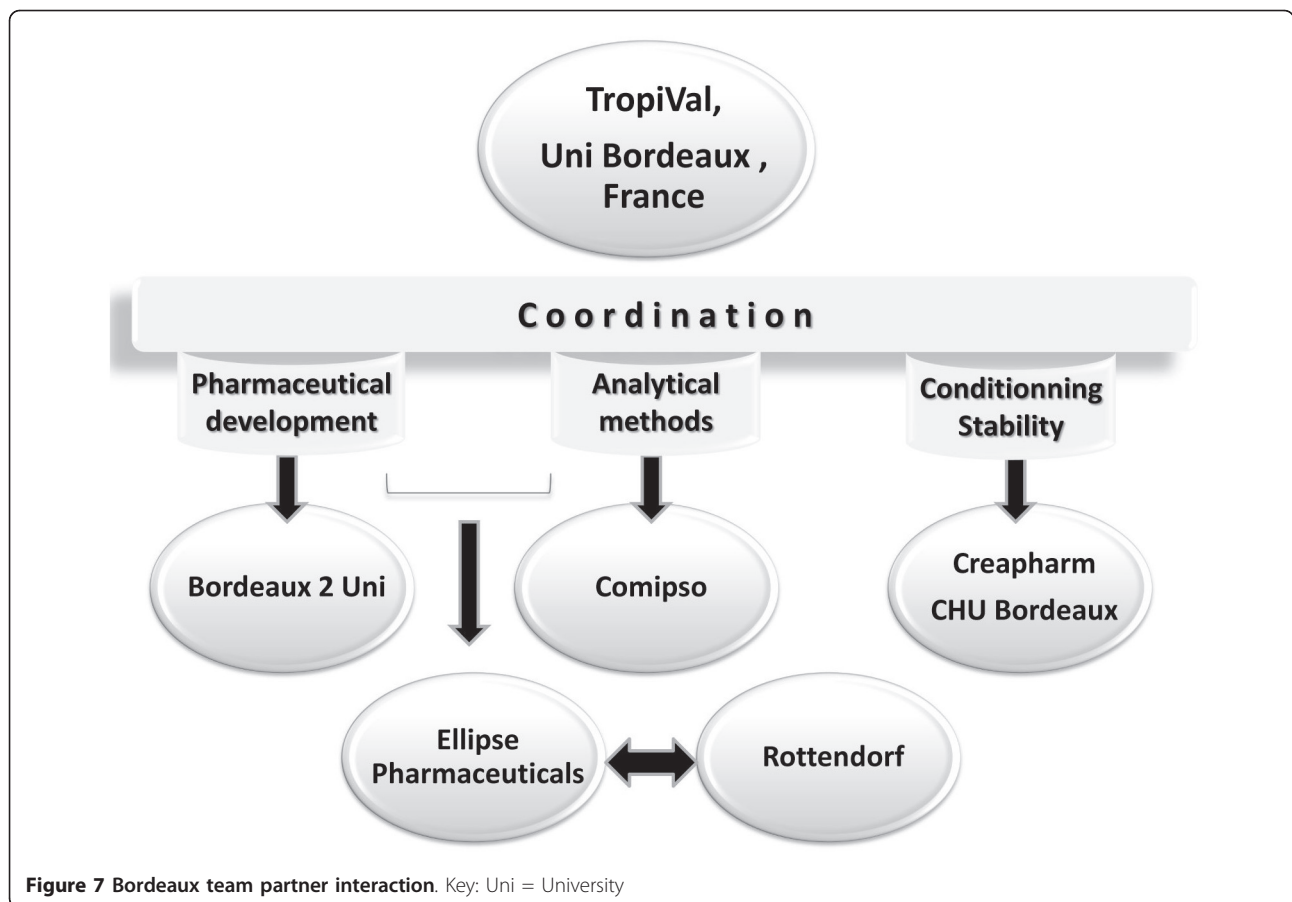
TropiVal,
Uni Bordeaux ,
France

Coordination

Pharmaceutical development

Analytical methods

Conditionning Stability

Bordeaux 2 Uni

Comipso

Creapharm
CHU Bordeaux

Ellipse Pharmaceuticals

Rottendorf

**Figure 7 Bordeaux team partner interaction**. Key: Uni = University